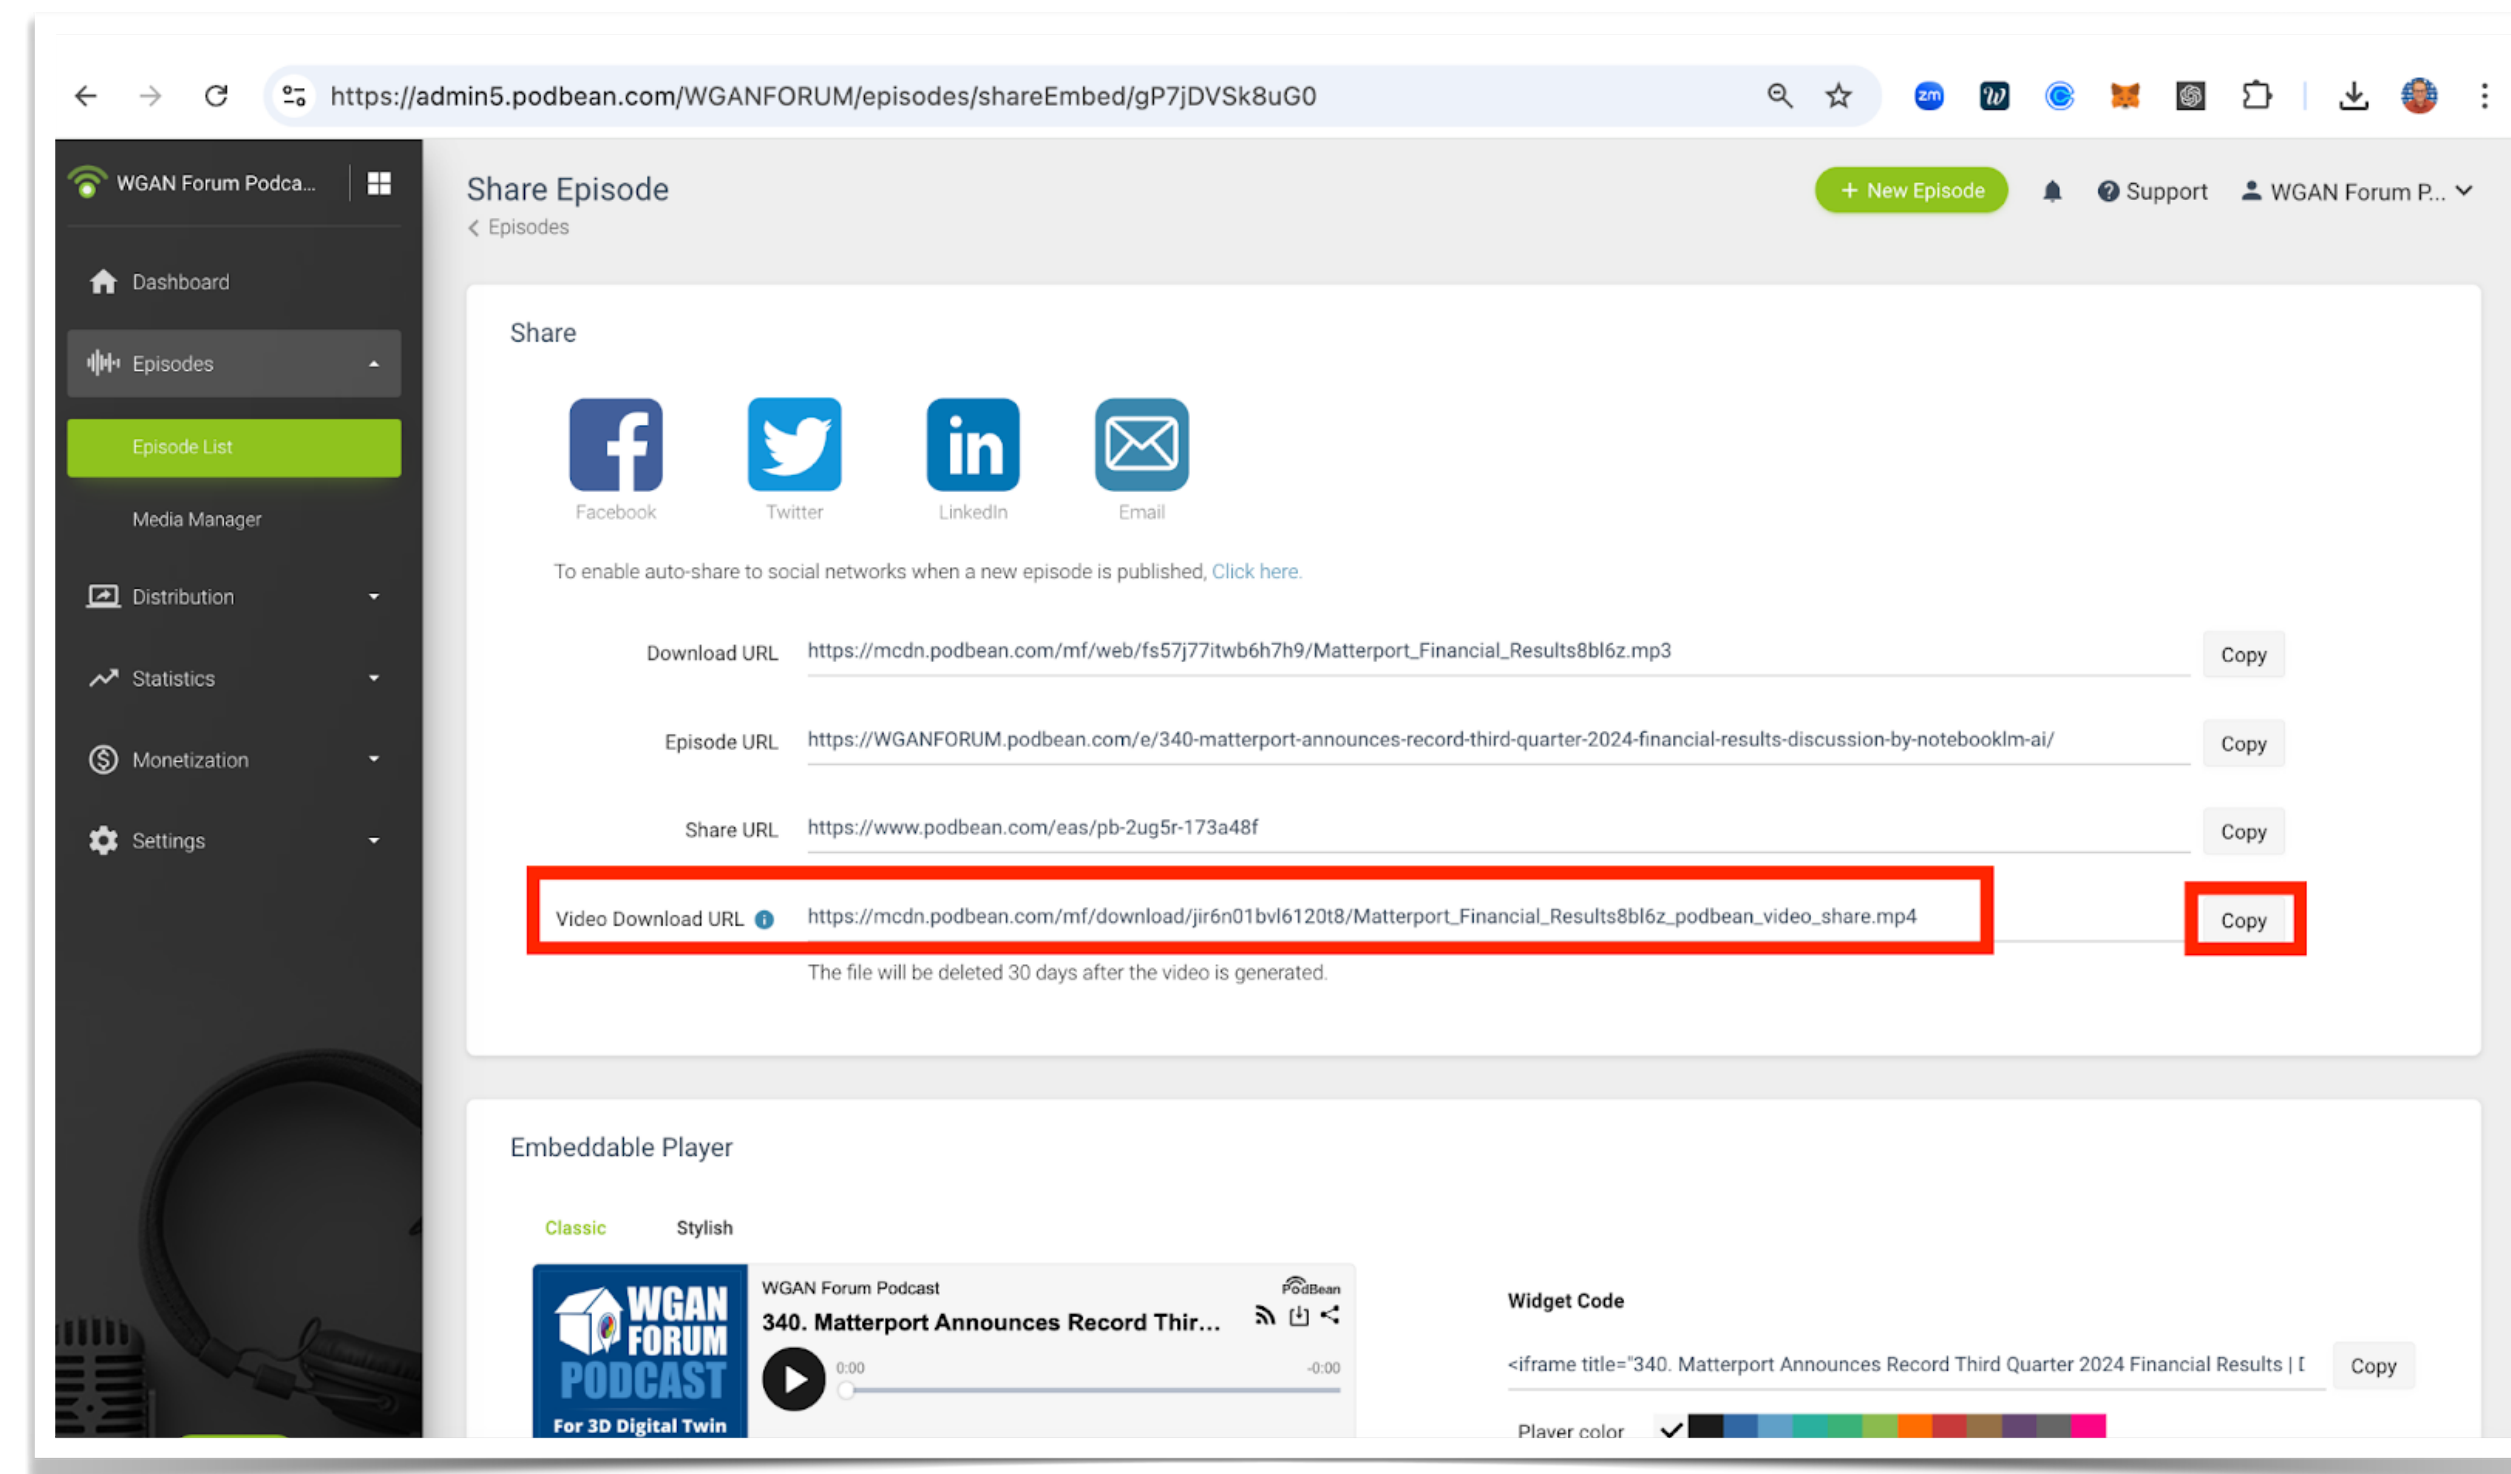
https://admin5.podbean.com/WGANFORUM/episodes/shareEmbed/gP7jDVSk8uG0

WGAN Forum Podca...

Dashboard

Episodes

Episode List

Media Manager

Distribution

Statistics

Monetization

Settings

Share Episode

Episodes

+ New Episode

Support

WGAN Forum P...

Share

Facebook

Twitter

LinkedIn

Email

To enable auto-share to social networks when a new episode is published, Click here.

Download URL https://mcdn.podbean.com/mf/web/fs57j77itwb6h7h9/Matterport_Financial_Results8bl6z.mp3 Copy

Episode URL https://WGANFORUM.podbean.com/e/340-matterport-announces-record-third-quarter-2024-financial-results-discussion-by-notebooklm-ai/ Copy

Share URL https://www.podbean.com/eas/pb-2ug5r-173a48f Copy

Video Download URL https://mcdn.podbean.com/mf/download/jir6n01bvl6120t8/Matterport_Financial_Results8bl6z_podbean_video_share.mp4 Copy

The file will be deleted 30 days after the video is generated.

Embeddable Player

Classic

Stylish

WGAN FORUM PODCAST For 3D Digital Twin

WGAN Forum Podcast

PodBean

340. Matterport Announces Record Thir...

0:00

-0:00

Widget Code

<iframe title="340. Matterport Announces Record Third Quarter 2024 Financial Results | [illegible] Copy

Player color